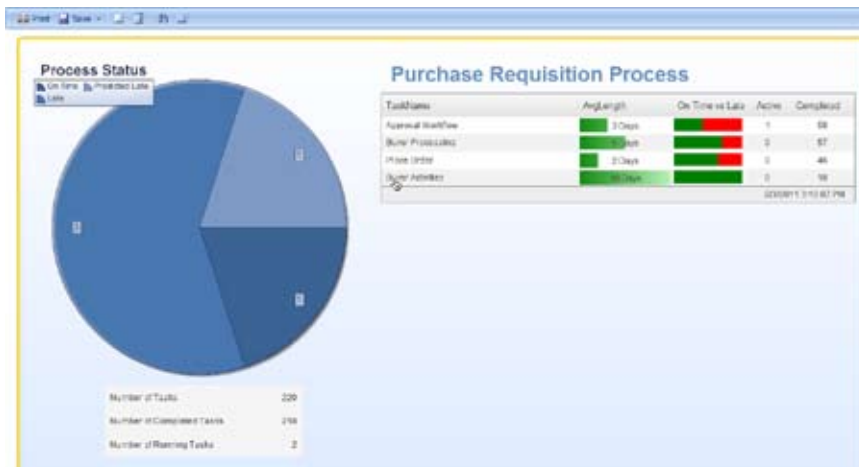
Print Save

Process Status

On Time Predicted Late Late

Purchase Requisition Process

| TaskName | AvgLength | On Time vs Late | Active | Completed |
|---|---|---|---|---|
| Approval Workflow | 3 Days | | 1 | 58 |
| Buyer Processing | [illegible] Days | | 0 | 57 |
| Phone Order | 2 Days | | 0 | 46 |
| Buyer Activities | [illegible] Days | | 0 | 58 |

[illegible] PM

| | |
|---|---|
| Number of Tasks | 220 |
| Number of Completed Tasks | 218 |
| Number of Running Tasks | 2 |